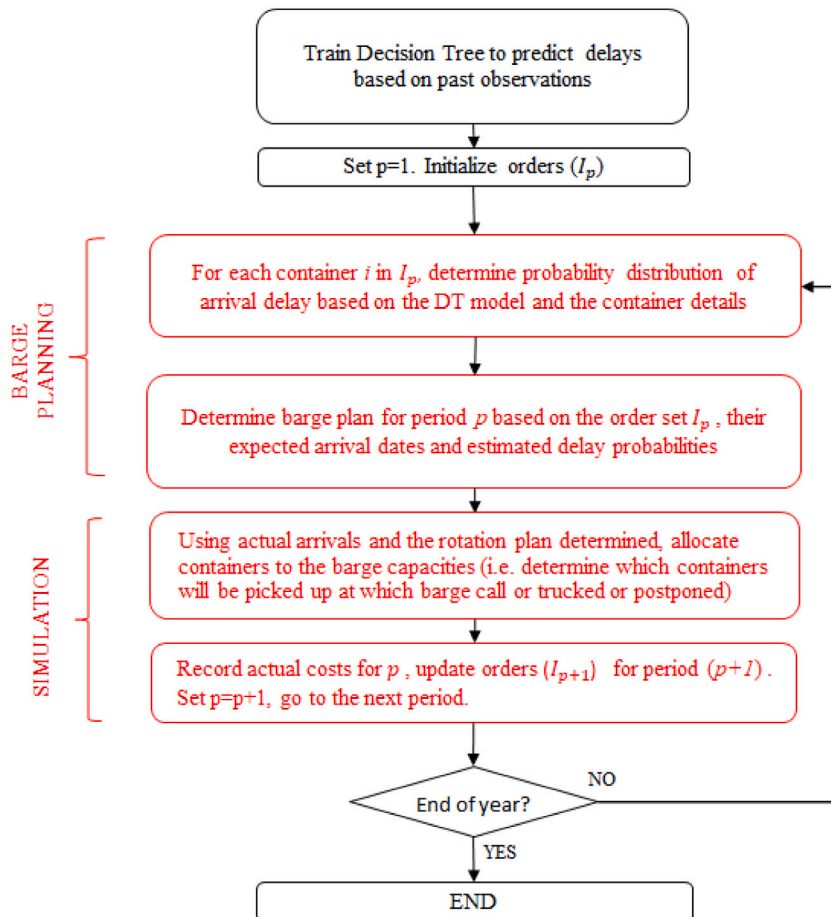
Train Decision Tree to predict delays based on past observations

Set p=1. Initialize orders ($I_p$)

BARGE PLANNING

For each container $i$ in $I_p$, determine probability distribution of arrival delay based on the DT model and the container details

Determine barge plan for period $p$ based on the order set $I_p$, their expected arrival dates and estimated delay probabilities

SIMULATION

Using actual arrivals and the rotation plan determined, allocate containers to the barge capacities (i.e. determine which containers will be picked up at which barge call or trucked or postponed)

Record actual costs for $p$, update orders ($I_{p+1}$) for period ($p+1$). Set p=p+1, go to the next period.

End of year?

NO

YES

END